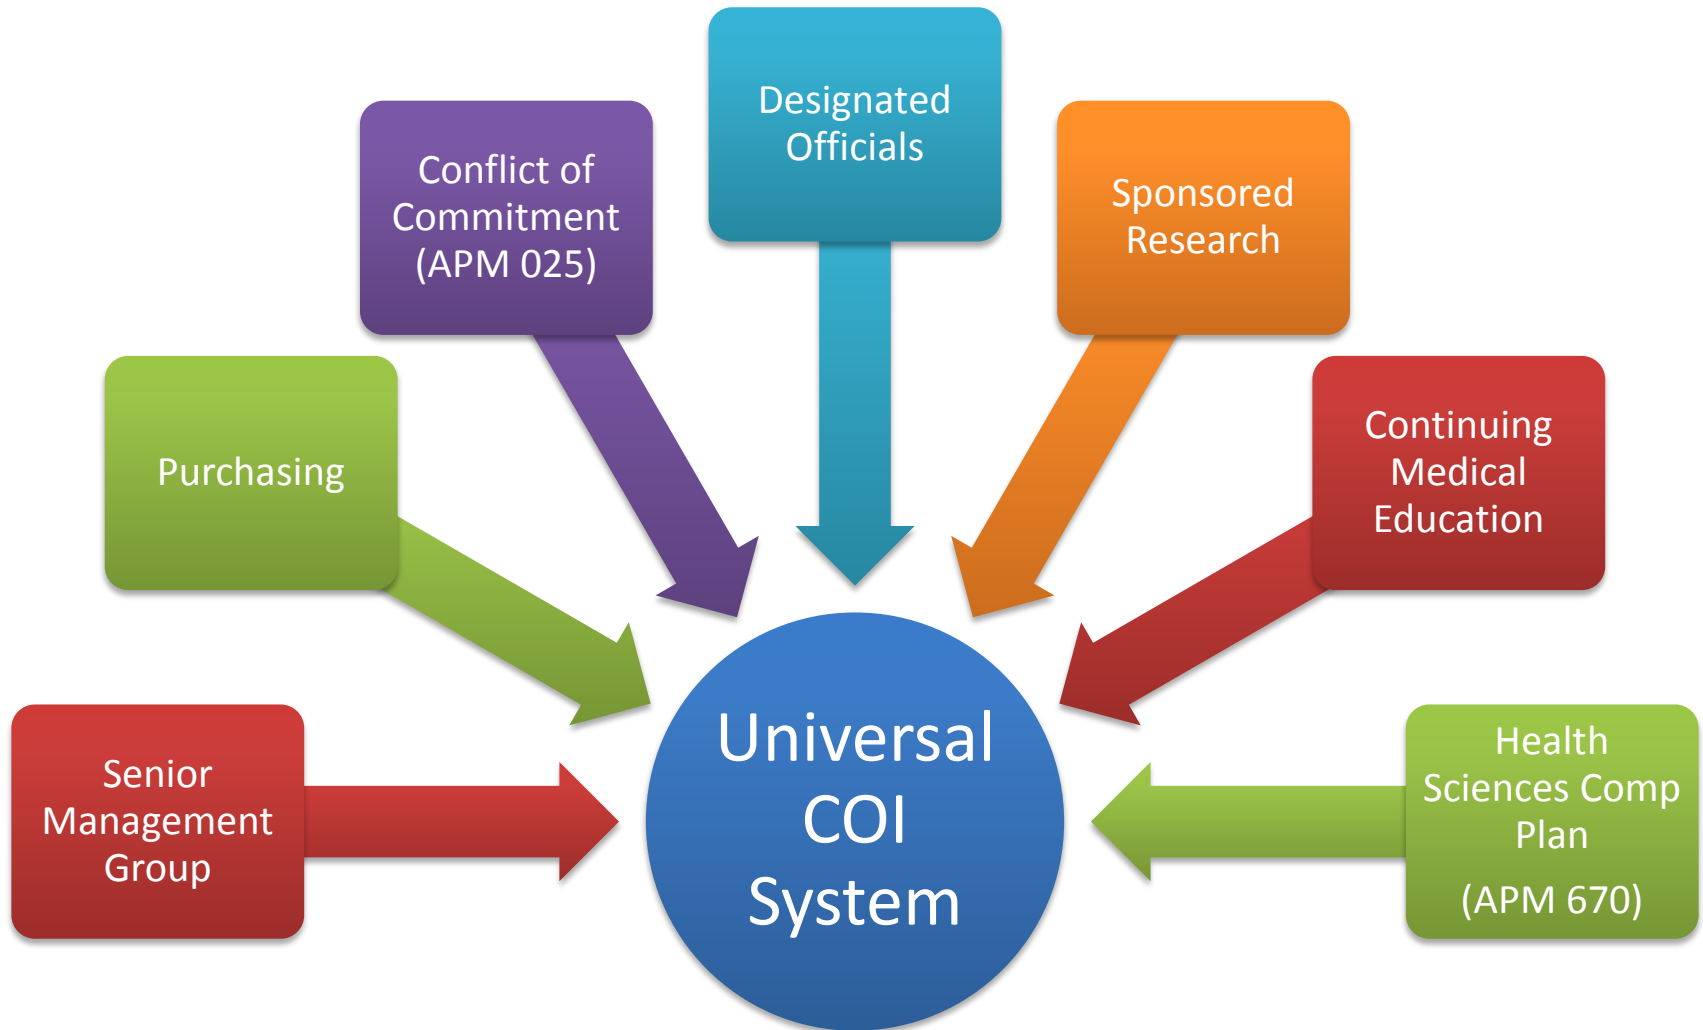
Designated Officials

Conflict of Commitment (APM 025)

Sponsored Research

Purchasing

Continuing Medical Education

Senior Management Group

Universal COI System

Health Sciences Comp Plan

(APM 670)